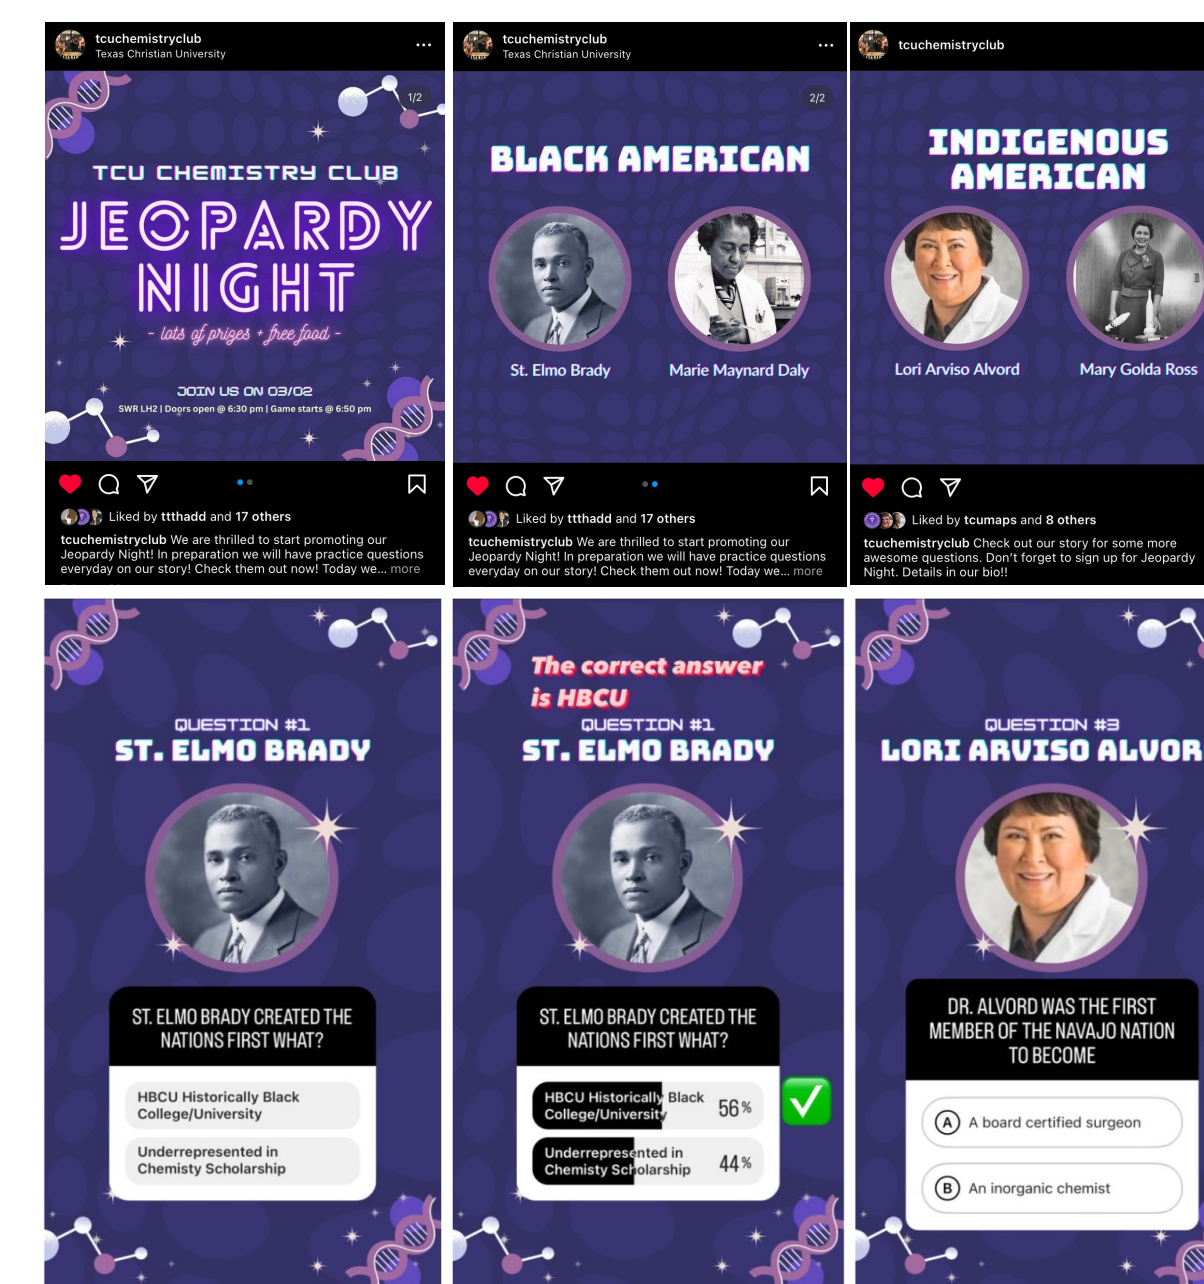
tcuchemistryclub
Texas Christian University

1/2

TCU CHEMISTRY CLUB
JEOPARDY NIGHT
- lots of prizes + free food -

JOIN US ON 03/02
SWR LH2 | Doors open @ 6:30 pm | Game starts @ 6:50 pm

Liked by ttthadd and 17 others
tcuchemistryclub We are thrilled to start promoting our Jeopardy Night! In preparation we will have practice questions everyday on our story! Check them out now! Today we... more

tcuchemistryclub
Texas Christian University

2/2

BLACK AMERICAN
St. Elmo Brady
Marie Maynard Daly

Liked by ttthadd and 17 others
tcuchemistryclub We are thrilled to start promoting our Jeopardy Night! In preparation we will have practice questions everyday on our story! Check them out now! Today we... more

tcuchemistryclub

INDIGENOUS AMERICAN
Lori Arviso Alvord
Mary Golda Ross

Liked by tcumaps and 8 others
tcuchemistryclub Check out our story for some more awesome questions. Don't forget to sign up for Jeopardy Night. Details in our bio!!

QUESTION #1
ST. ELMO BRADY
ST. ELMO BRADY CREATED THE NATIONS FIRST WHAT?
HBCU Historically Black College/University
Underrepresented in Chemisty Scholarship

The correct answer is HBCU
QUESTION #1
ST. ELMO BRADY
ST. ELMO BRADY CREATED THE NATIONS FIRST WHAT?
HBCU Historically Black College/University 56%
Underrepresented in Chemisty Scholarship 44%

QUESTION #3
LORI ARVISO ALVOR
DR. ALVORD WAS THE FIRST MEMBER OF THE NAVAJO NATION TO BECOME
A A board certified surgeon
B An inorganic chemist